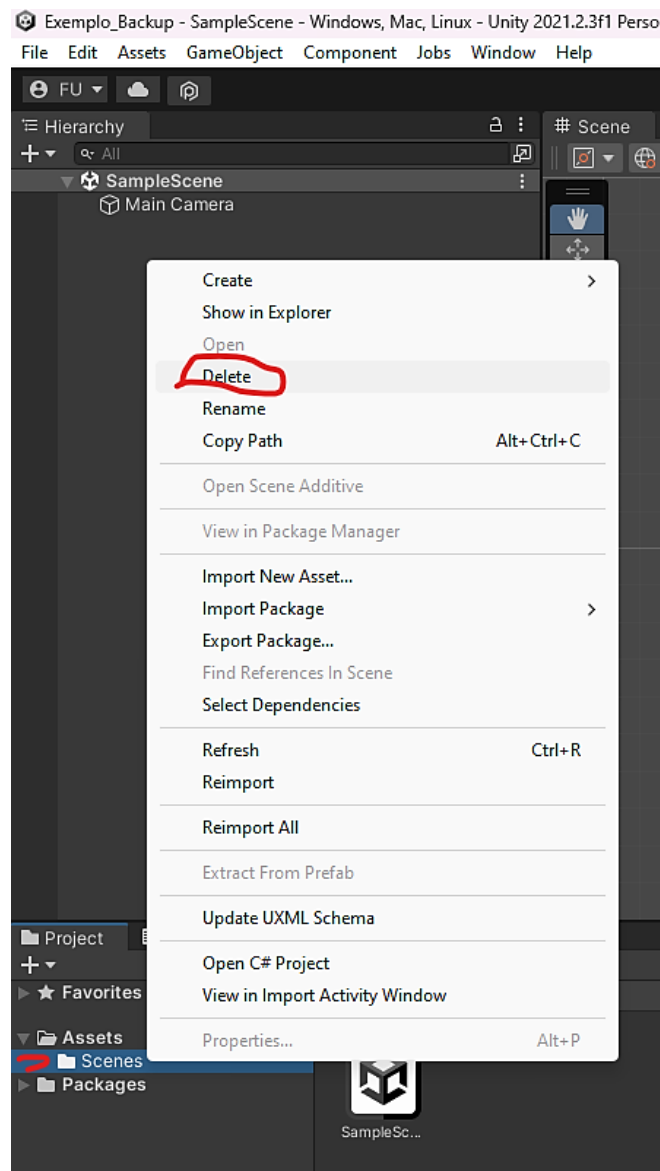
Exemplo_Backup - SampleScene - Windows, Mac, Linux - Unity 2021.2.3f1 Perso
File Edit Assets GameObject Component Jobs Window Help
FU
Hierarchy
Scene
All
SampleScene
Main Camera

Create
Show in Explorer
Open
Delete
Rename
Copy Path Alt+Ctrl+C
Open Scene Additive
View in Package Manager
Import New Asset...
Import Package
Export Package...
Find References In Scene
Select Dependencies
Refresh Ctrl+R
Reimport
Reimport All
Extract From Prefab
Update UXML Schema
Open C# Project
View in Import Activity Window
Properties... Alt+P

Project
Favorites
Assets
Scenes
Packages
SampleSc...